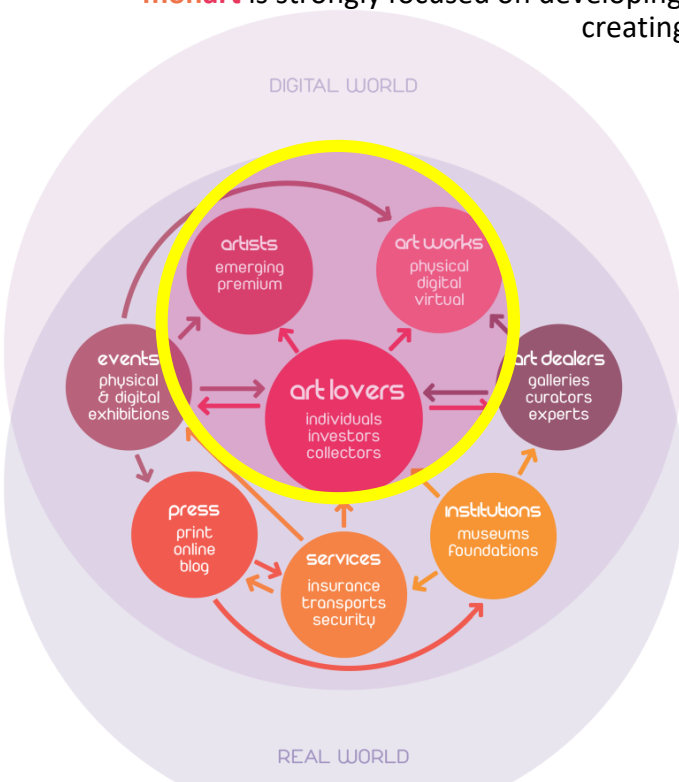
Monart is strongly focused on developing creating

DIGITAL WORLD

artists
emerging
premium

art works
physical
digital
virtual

events
physical
& digital
exhibitions

art lovers
individuals
investors
collectors

art dealers
galleries
curators
experts

press
print
online
blog

institutions
museums
foundations

services
insurance
transports
security

REAL WORLD